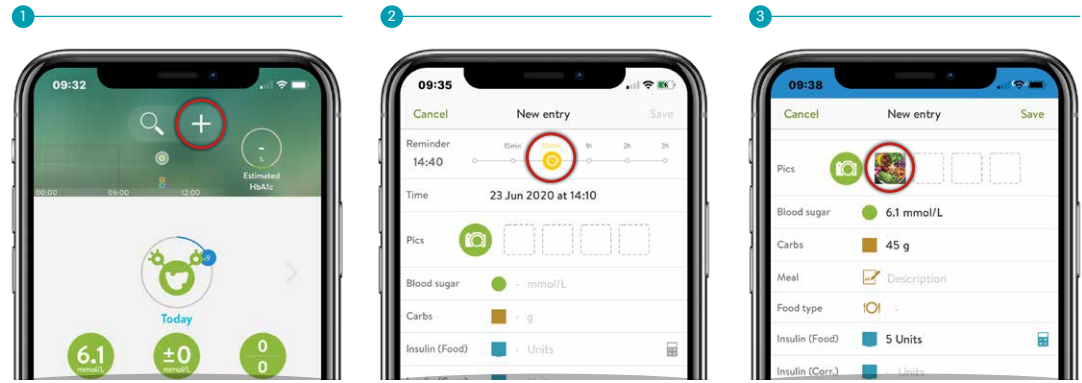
1

09:32

+

-
%
Estimated HbA1c

00:00 06:00 12:00

Today

6.1
mmol/L

±0
mmol/L

0
0

2

09:35

Cancel New entry Save

Reminder
14:40

15min 30min 1h 2h 3h

Time 23 Jun 2020 at 14:10

Pics

Blood sugar - mmol/L

Carbs - g

Insulin (Food) - Units

3

09:38

Cancel New entry Save

Pics

Blood sugar 6.1 mmol/L

Carbs 45 g

Meal Description

Food type -

Insulin (Food) 5 Units

Insulin (Corr.) - Units